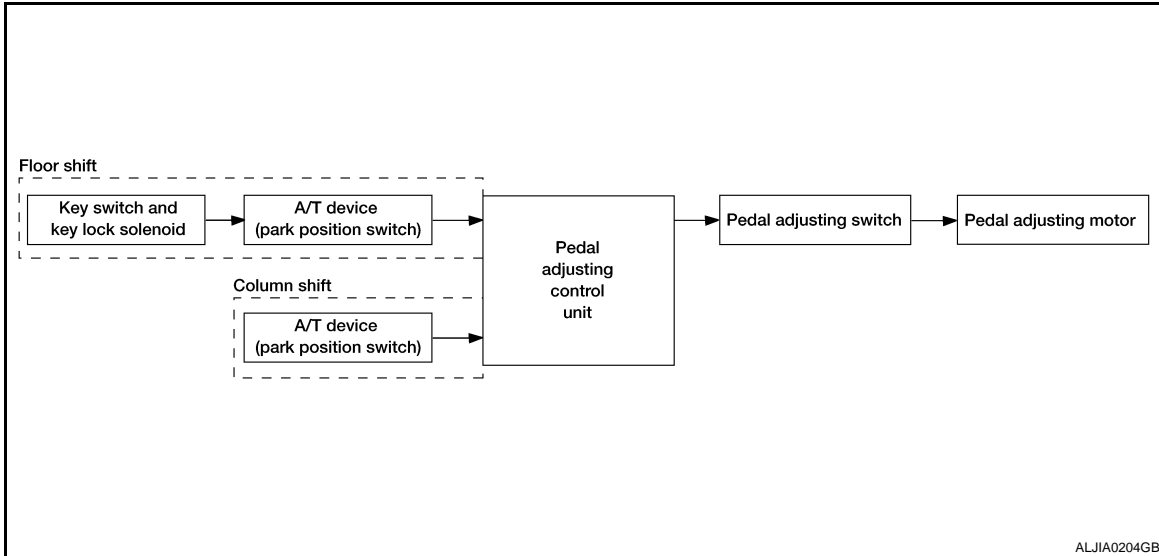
Floor shift

Key switch and key lock solenoid

A/T device (park position switch)

Column shift

A/T device (park position switch)

Pedal adjusting control unit

Pedal adjusting switch

Pedal adjusting motor

ALJIA0204GB